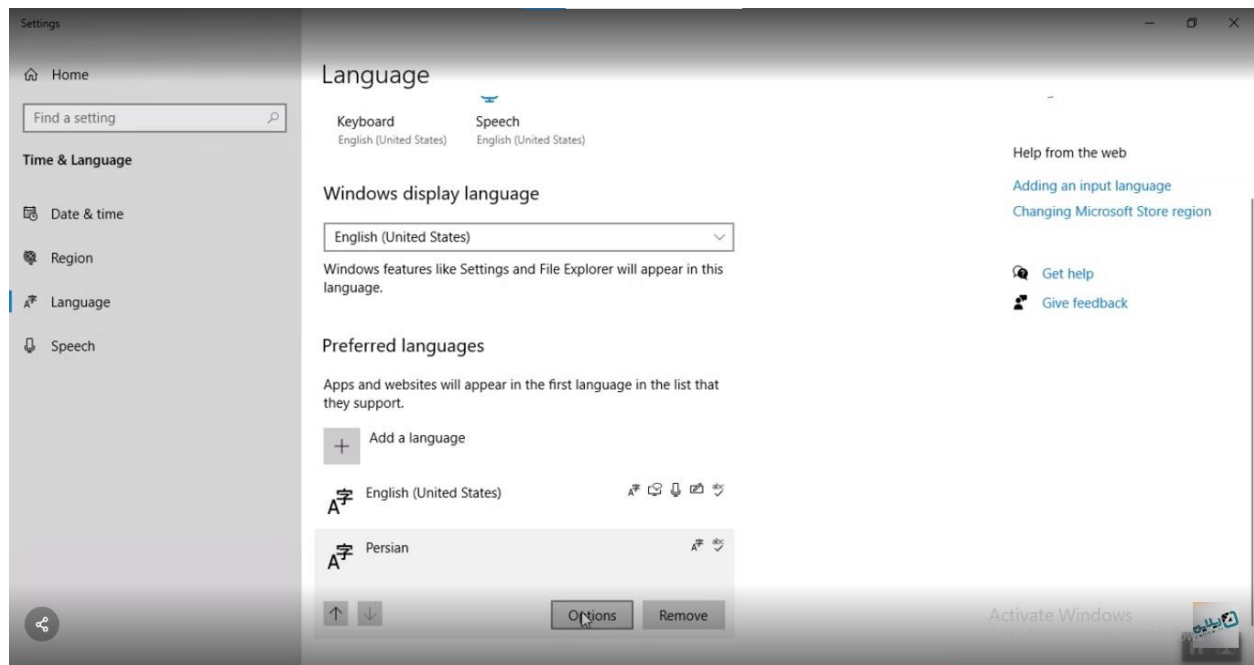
Settings

Home

Find a setting

Time & Language

Date & time

Region

Language

Speech

Language

Keyboard
English (United States)

Speech
English (United States)

Windows display language

English (United States)

Windows features like Settings and File Explorer will appear in this language.

Preferred languages

Apps and websites will appear in the first language in the list that they support.

Add a language

English (United States)

Persian

Options

Remove

Help from the web

Adding an input language

Changing Microsoft Store region

Get help

Give feedback

Activate Windows